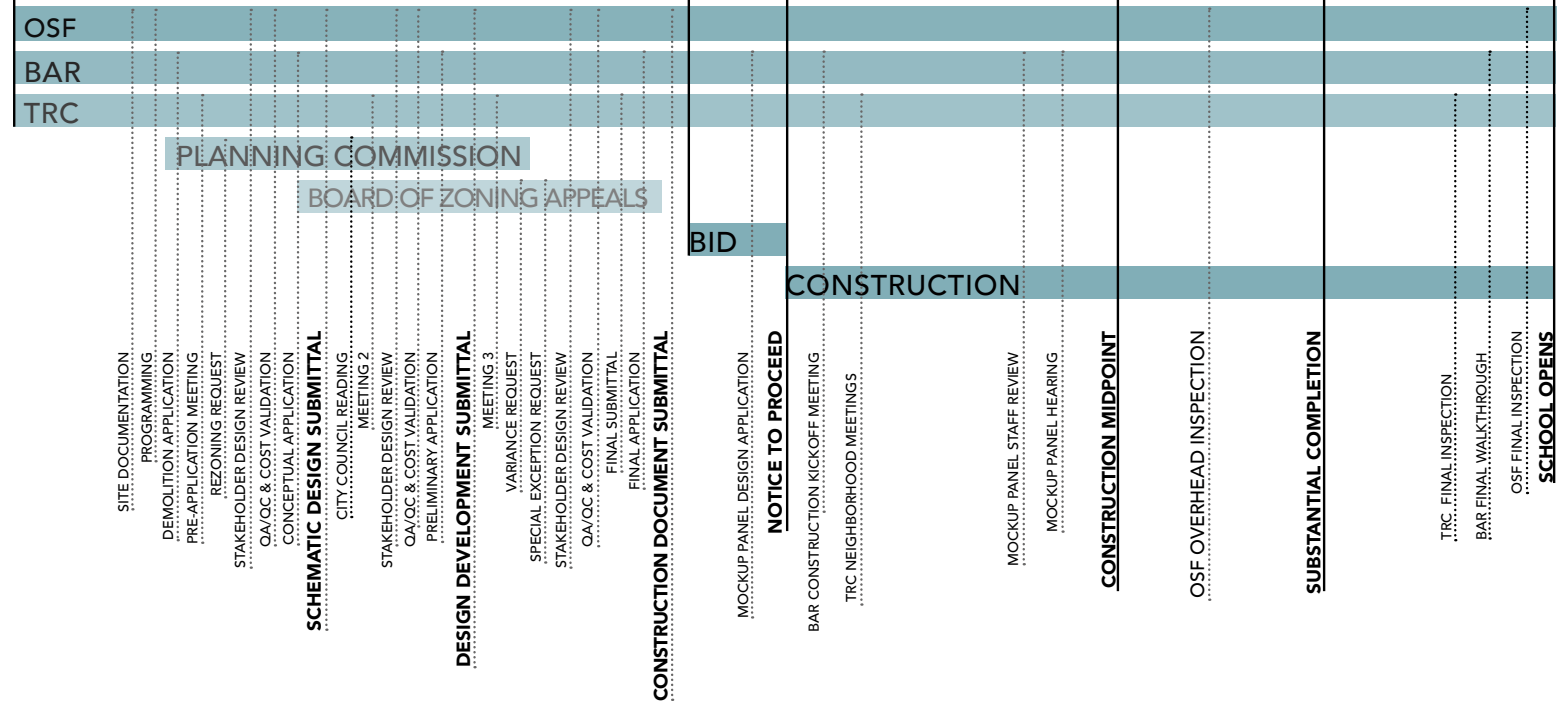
OSF
BAR
TRC
PLANNING COMMISSION
BOARD OF ZONING APPEALS
BID
CONSTRUCTION

SITE DOCUMENTATION
PROGRAMMING
DEMOLITION APPLICATION
PRE-APPLICATION MEETING
REZONING REQUEST
STAKEHOLDER DESIGN REVIEW
QA/QC & COST VALIDATION
CONCEPTUAL APPLICATION
SCHEMATIC DESIGN SUBMITTAL
CITY COUNCIL READING
MEETING 2
STAKEHOLDER DESIGN REVIEW
QA/QC & COST VALIDATION
PRELIMINARY APPLICATION
DESIGN DEVELOPMENT SUBMITTAL
MEETING 3
VARIANCE REQUEST
SPECIAL EXCEPTION REQUEST
STAKEHOLDER DESIGN REVIEW
QA/QC & COST VALIDATION
FINAL SUBMITTAL
FINAL APPLICATION
CONSTRUCTION DOCUMENT SUBMITTAL
MOCKUP PANEL DESIGN APPLICATION
NOTICE TO PROCEED
BAR CONSTRUCTION KICKOFF MEETING
TRC NEIGHBORHOOD MEETINGS
MOCKUP PANEL STAFF REVIEW
MOCKUP PANEL HEARING
CONSTRUCTION MIDPOINT
OSF OVERHEAD INSPECTION
SUBSTANTIAL COMPLETION
TRC FINAL INSPECTION
BAR FINAL WALKTHROUGH
OSF FINAL INSPECTION
SCHOOL OPENS